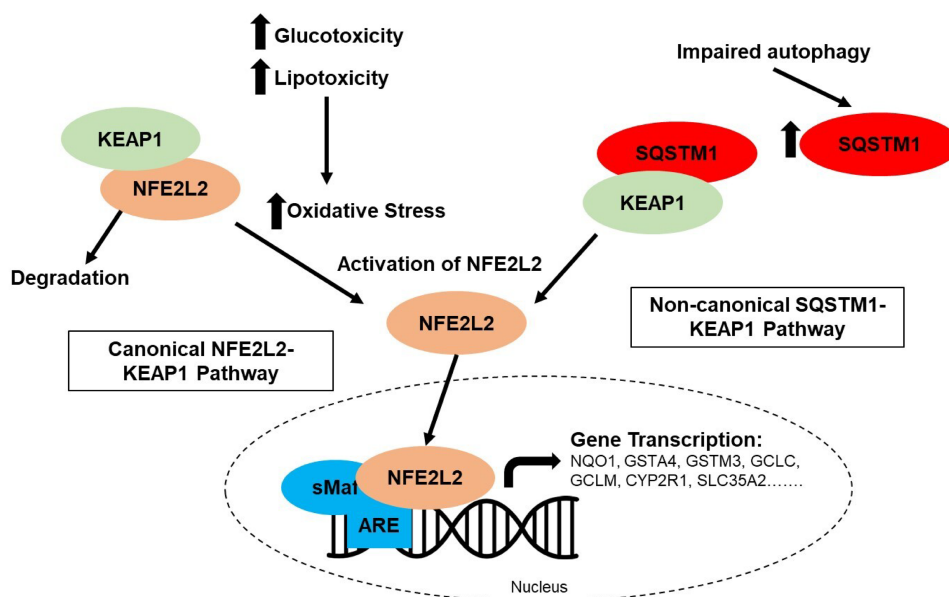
Glucotoxicity
Lipotoxicity

Impaired autophagy

KEAP1
NFE2L2

SQSTM1
KEAP1

SQSTM1

Oxidative Stress

Degradation

Activation of NFE2L2

NFE2L2

Non-canonical SQSTM1-KEAP1 Pathway

Canonical NFE2L2-KEAP1 Pathway

Gene Transcription:
NQO1, GSTA4, GSTM3, GCLC, GCLM, CYP2R1, SLC35A2…….

sMa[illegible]
NFE2L2
ARE

Nucleus